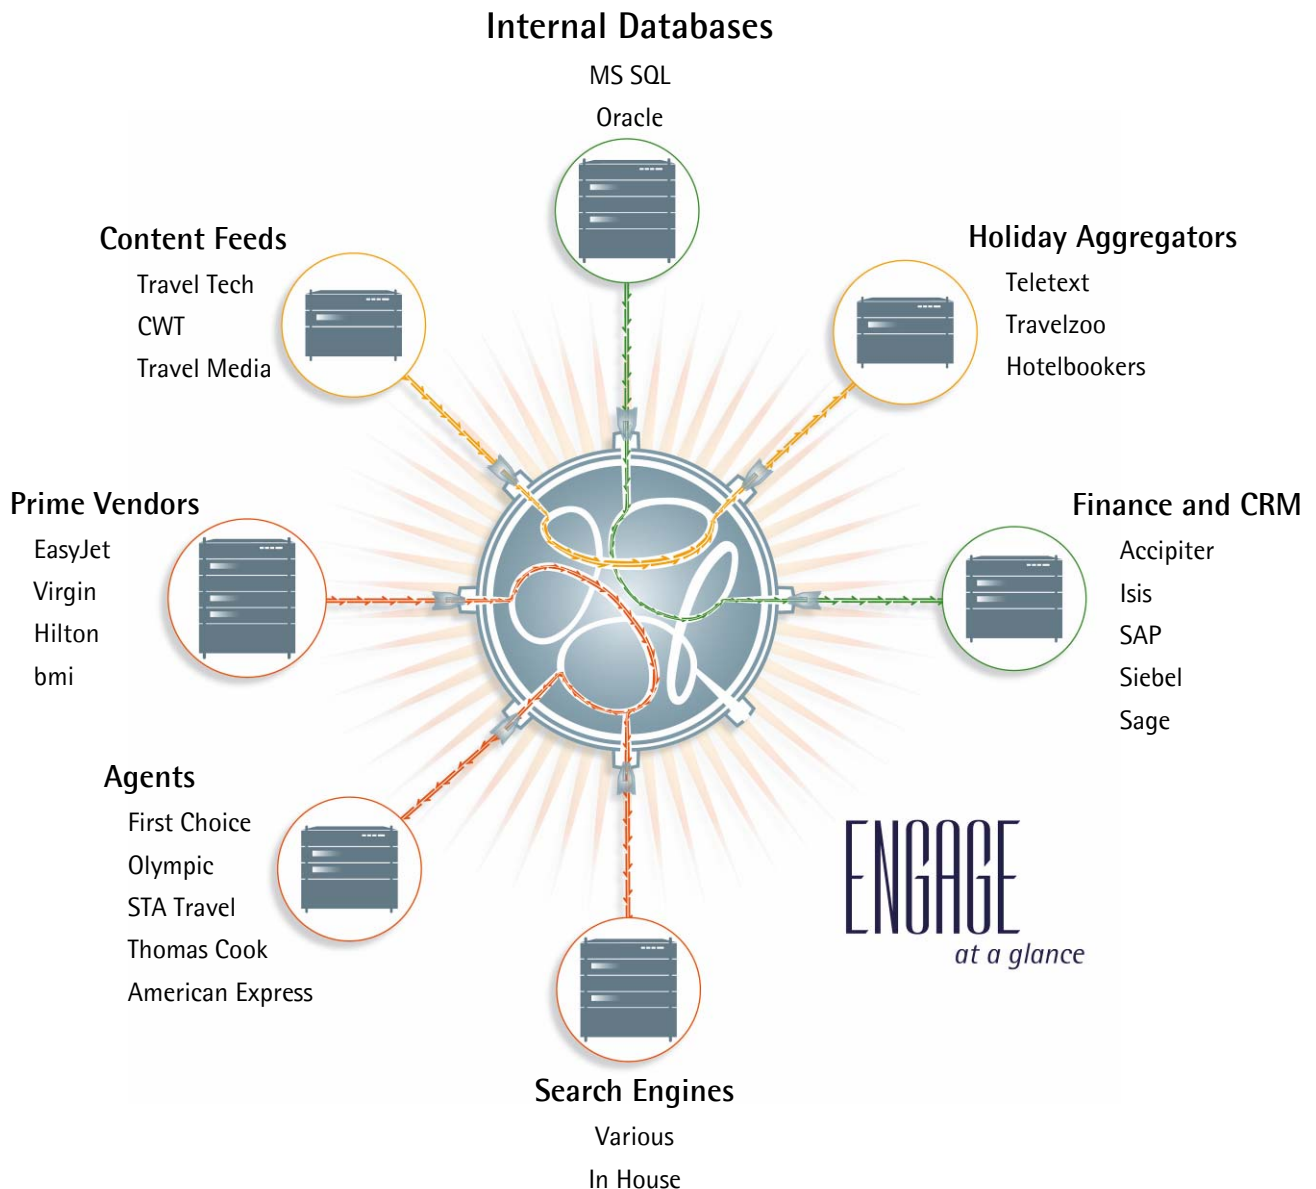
Internal Databases
MS SQL
Oracle

Content Feeds
Travel Tech
CWT
Travel Media

Holiday Aggregators
Teletext
Travelzoo
Hotelbookers

Prime Vendors
EasyJet
Virgin
Hilton
bmi

Finance and CRM
Accipiter
Isis
SAP
Siebel
Sage

Agents
First Choice
Olympic
STA Travel
Thomas Cook
American Express

ENGAGE
at a glance

Search Engines
Various
In House